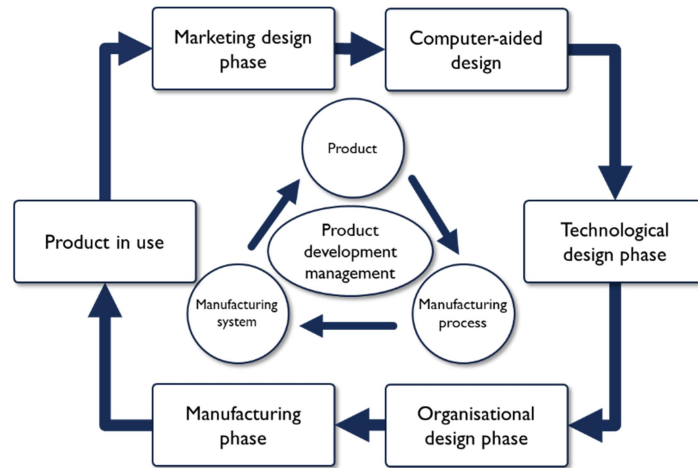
Marketing design phase

Computer-aided design

Product

Product in use

Product development management

Technological design phase

Manufacturing system

Manufacturing process

Manufacturing phase

Organisational design phase